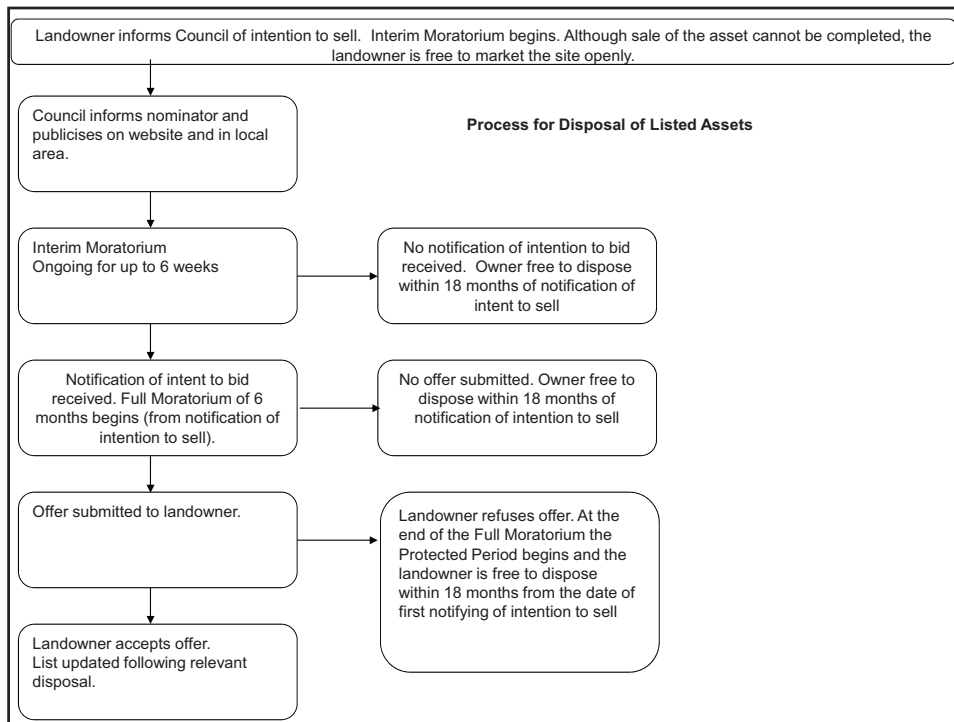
Landowner informs Council of intention to sell. Interim Moratorium begins. Although sale of the asset cannot be completed, the landowner is free to market the site openly.

Council informs nominator and publicises on website and in local area.

Process for Disposal of Listed Assets

Interim Moratorium
Ongoing for up to 6 weeks

No notification of intention to bid received. Owner free to dispose within 18 months of notification of intent to sell

Notification of intent to bid received. Full Moratorium of 6 months begins (from notification of intention to sell).

No offer submitted. Owner free to dispose within 18 months of notification of intention to sell

Offer submitted to landowner.

Landowner refuses offer. At the end of the Full Moratorium the Protected Period begins and the landowner is free to dispose within 18 months from the date of first notifying of intention to sell

Landowner accepts offer.
List updated following relevant disposal.